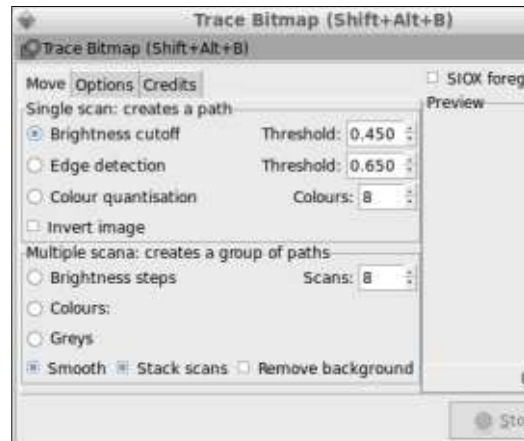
Trace Bitmap (Shift+Alt+B)

Trace Bitmap (Shift+Alt+B)

Move Options Credits

SIOX foreg

Single scan: creates a path

Preview

Brightness cutoff Threshold: 0.450

Edge detection Threshold: 0.650

Colour quantisation Colours: 8

Invert image

Multiple scana: creates a group of paths

Brightness steps Scans: 8

Colours:

Greys

Smooth Stack scans Remove background

Sto